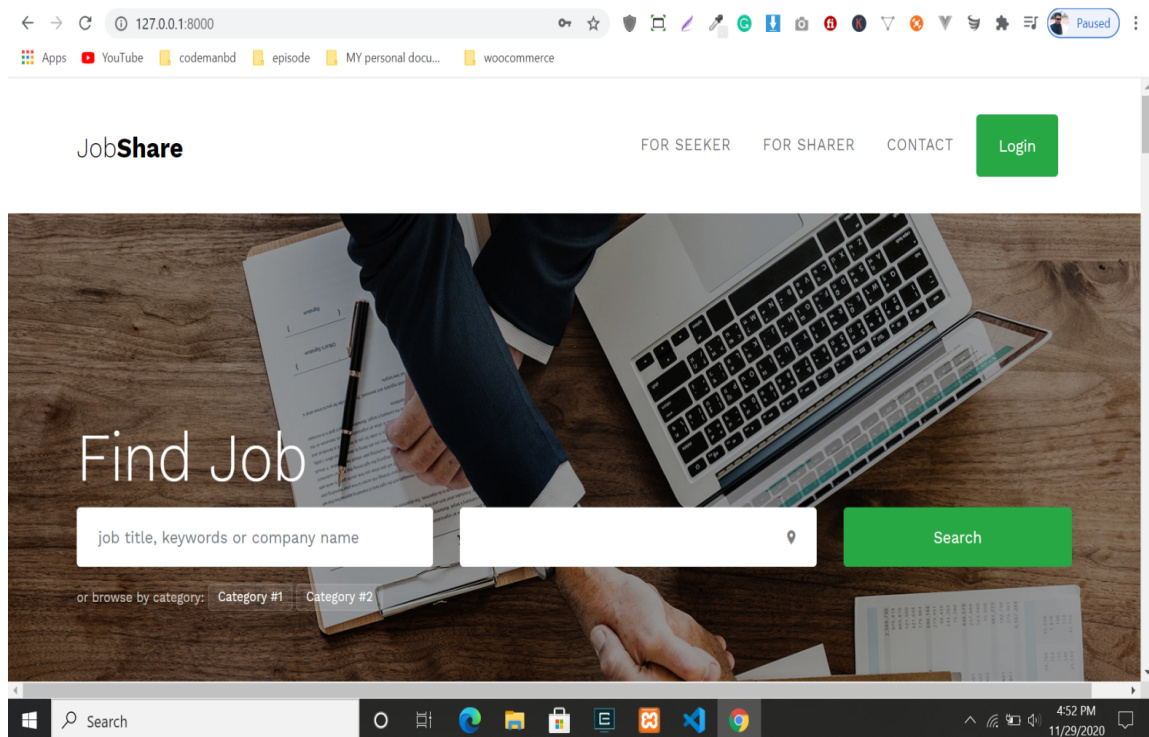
127.0.0.1:8000

Paused

Apps YouTube codemanbd episode MY personal docu... woocommerce

JobShare

FOR SEEKER FOR SHARER CONTACT Login

Find Job

job title, keywords or company name

Search

or browse by category: Category #1 Category #2

Search

4:52 PM
11/29/2020